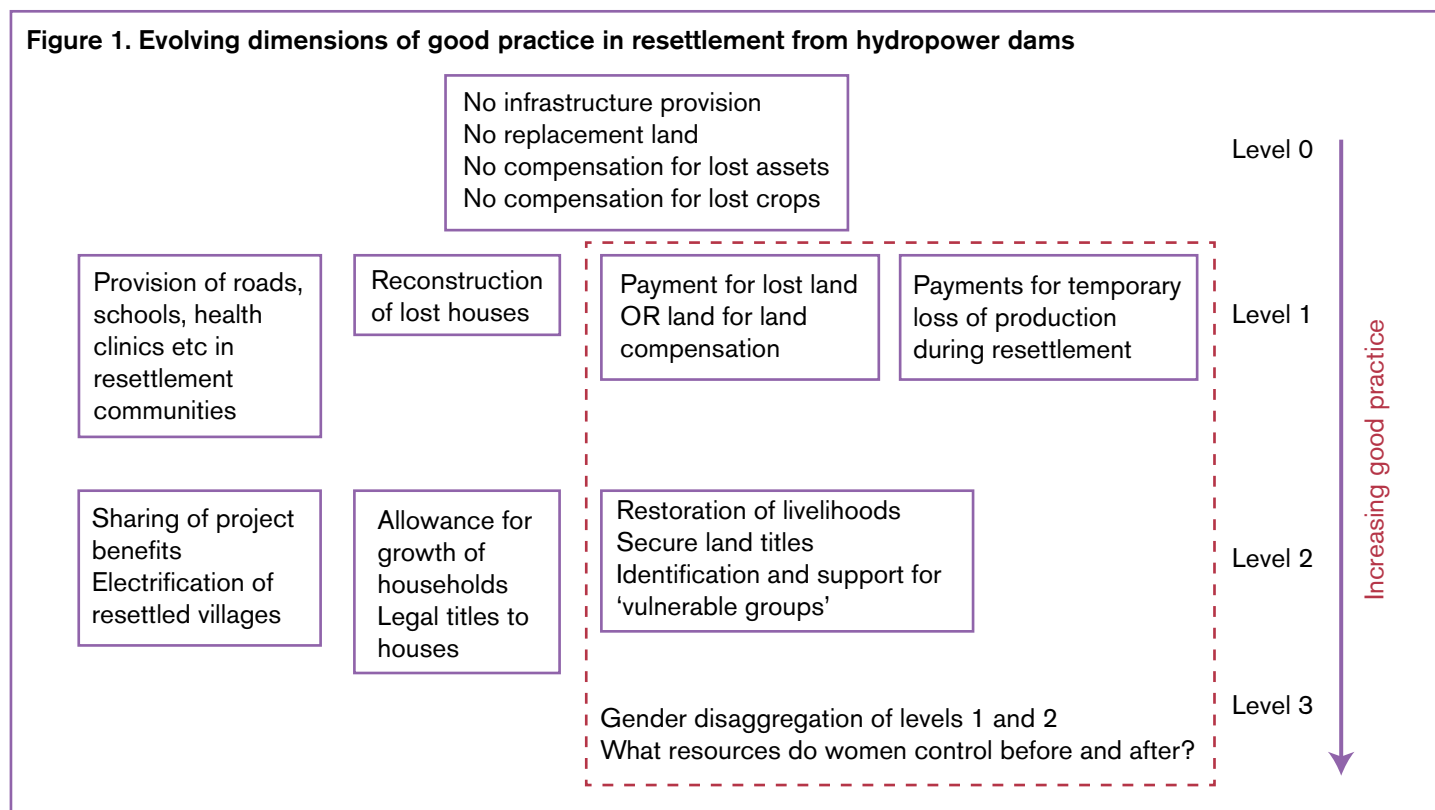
Figure 1. Evolving dimensions of good practice in resettlement from hydropower dams

No infrastructure provision
No replacement land
No compensation for lost assets
No compensation for lost crops

Level 0

Provision of roads, schools, health clinics etc in resettlement communities

Reconstruction of lost houses

Payment for lost land OR land for land compensation

Payments for temporary loss of production during resettlement

Level 1

Sharing of project benefits
Electrification of resettled villages

Allowance for growth of households
Legal titles to houses

Restoration of livelihoods
Secure land titles
Identification and support for 'vulnerable groups'

Level 2

Gender disaggregation of levels 1 and 2
What resources do women control before and after?

Level 3

Increasing good practice